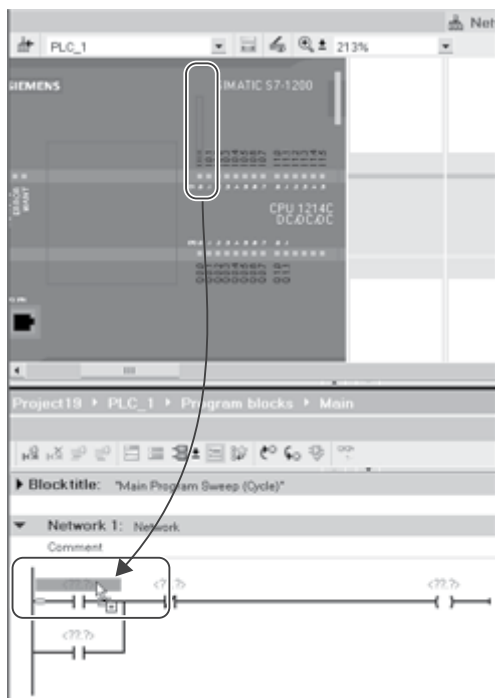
Net

PLC_1

213%

SIEMENS

SIMATIC S7-1200

CPU 1214C
DC/DC/DC

Project19 ▸ PLC_1 ▸ Program blocks ▸ Main

▶ Block title: "Main Program Sweep (Cycle)"

▼ Network 1: Network

Comment

<??.?>

<??.?>

<??.?>

<??.?>